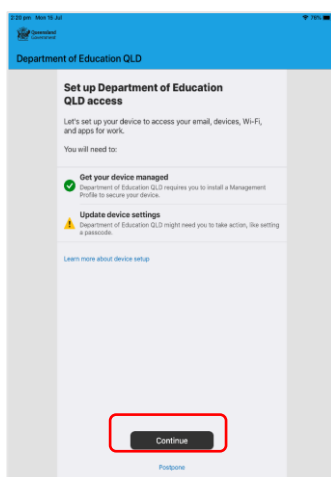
2:20 pm Mon 19 Jul

76%

Queensland Government

Department of Education QLD

Set up Department of Education QLD access

Let's set up your device to access your email, devices, Wi-Fi, and apps for work.

You will need to:

Get your device managed
Department of Education QLD requires you to install a Management Profile to secure your device.

Update device settings
Department of Education QLD might need you to take action, like setting a passcode.

Learn more about device setup

Continue

Postpone